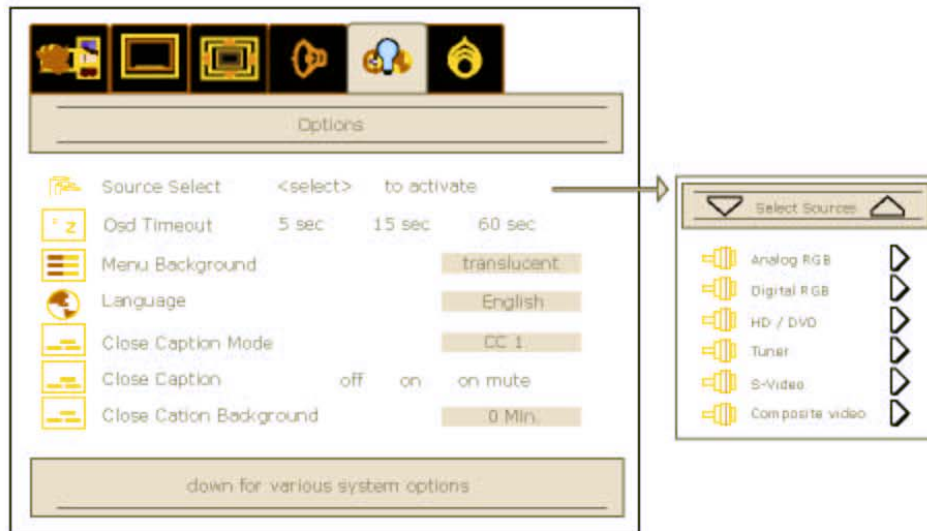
Options

Source Select <select> to activate

Osd Timeout 5 sec 15 sec 60 sec

Menu Background translucent

Language English

Close Caption Mode CC 1

Close Caption off on on mute

Close Cation Background 0 Min.

down for various system options

Select Sources

Analog RGB

Digital RGB

HD / DVD

Tuner

S-Video

Composite video